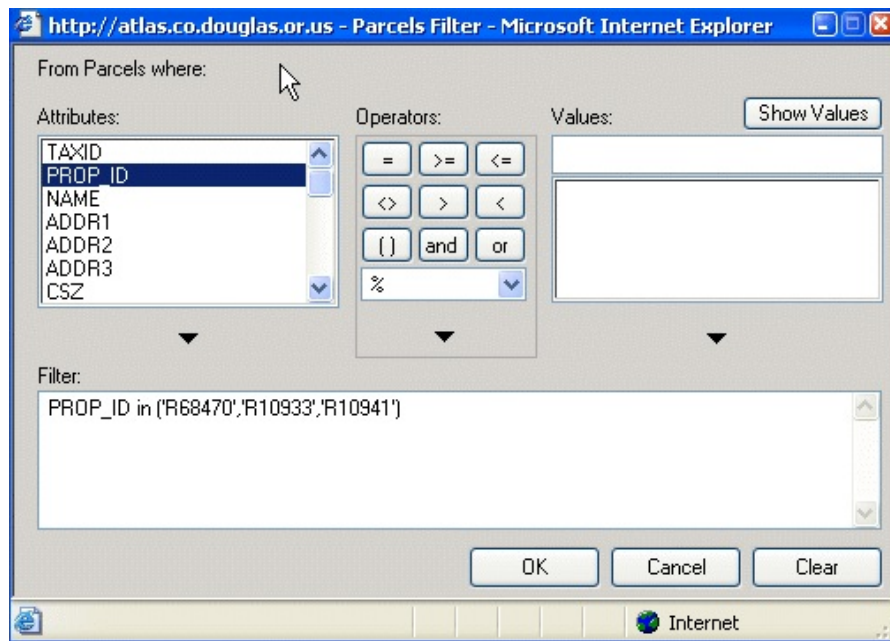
http://atlas.co.douglas.or.us - Parcels Filter - Microsoft Internet Explorer

From Parcels where:

Attributes:
TAXID
PROP_ID
NAME
ADDR1
ADDR2
ADDR3
CSZ

Operators:
=
>=
<=
<>
>
<
( )
and
or
%

Values:
Show Values

Filter:
PROP_ID in ('R68470','R10933','R10941')

OK
Cancel
Clear

Internet